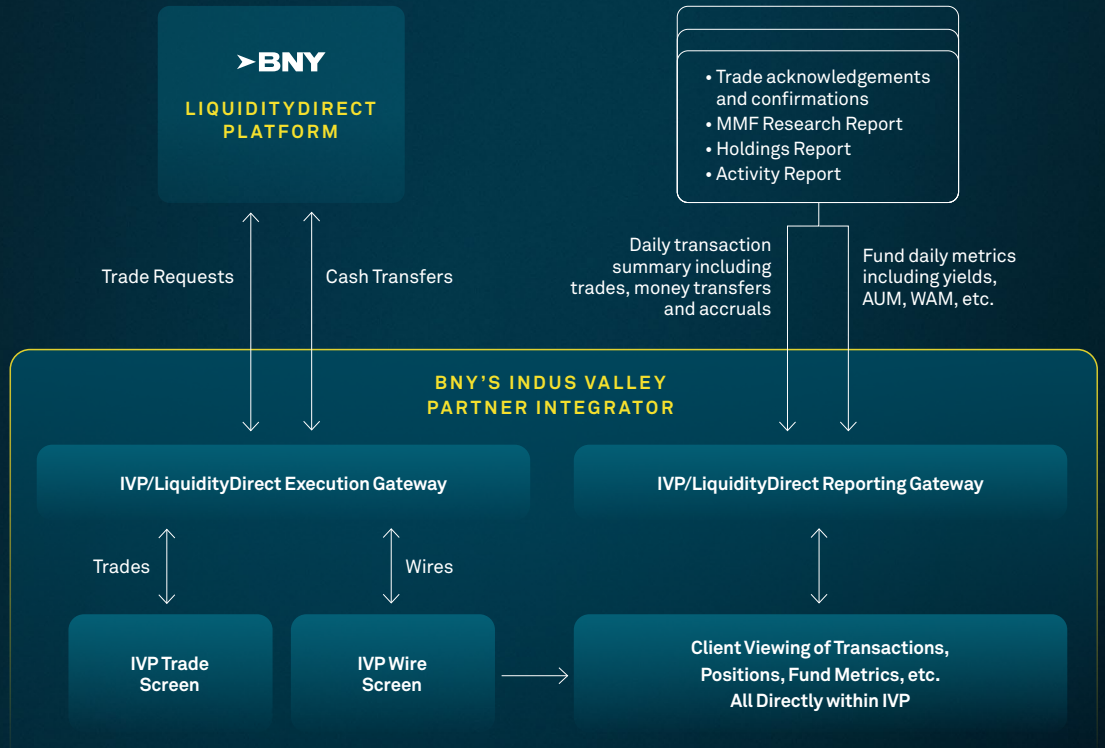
BNY

LIQUIDITYDIRECT PLATFORM

• Trade acknowledgements and confirmations
• MMF Research Report
• Holdings Report
• Activity Report

Trade Requests

Cash Transfers

Daily transaction summary including trades, money transfers and accruals

Fund daily metrics including yields, AUM, WAM, etc.

BNY'S INDUS VALLEY PARTNER INTEGRATOR

IVP/LiquidityDirect Execution Gateway

IVP/LiquidityDirect Reporting Gateway

Trades

Wires

IVP Trade Screen

IVP Wire Screen

Client Viewing of Transactions, Positions, Fund Metrics, etc. All Directly within IVP